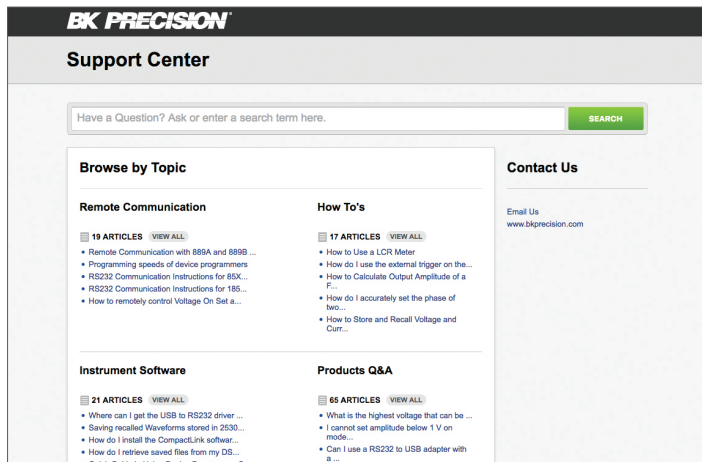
BK PRECISION®

Support Center

Have a Question? Ask or enter a search term here.

SEARCH

Browse by Topic

Remote Communication

19 ARTICLES VIEW ALL

- Remote Communication with 889A and 889B ...
- Programming speeds of device programmers
- RS232 Communication Instructions for 85X...
- RS232 Communication Instructions for 185...
- How to remotely control Voltage On Set a...

How To's

17 ARTICLES VIEW ALL

- How to Use a LCR Meter
- How do I use the external trigger on the...
- How to Calculate Output Amplitude of a F...
- How do I accurately set the phase of two...
- How to Store and Recall Voltage and Curr...

Instrument Software

21 ARTICLES VIEW ALL

- Where can I get the USB to RS232 driver ...
- Saving recalled Waveforms stored in 2530...
- How do I install the CompactLink softwar...
- How do I retrieve saved files from my DS...
- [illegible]

Products Q&A

65 ARTICLES VIEW ALL

- What is the highest voltage that can be ...
- I cannot set amplitude below 1 V on mode...
- Can I use a RS232 to USB adapter with a ...

Contact Us

Email Us
www.bkprecision.com